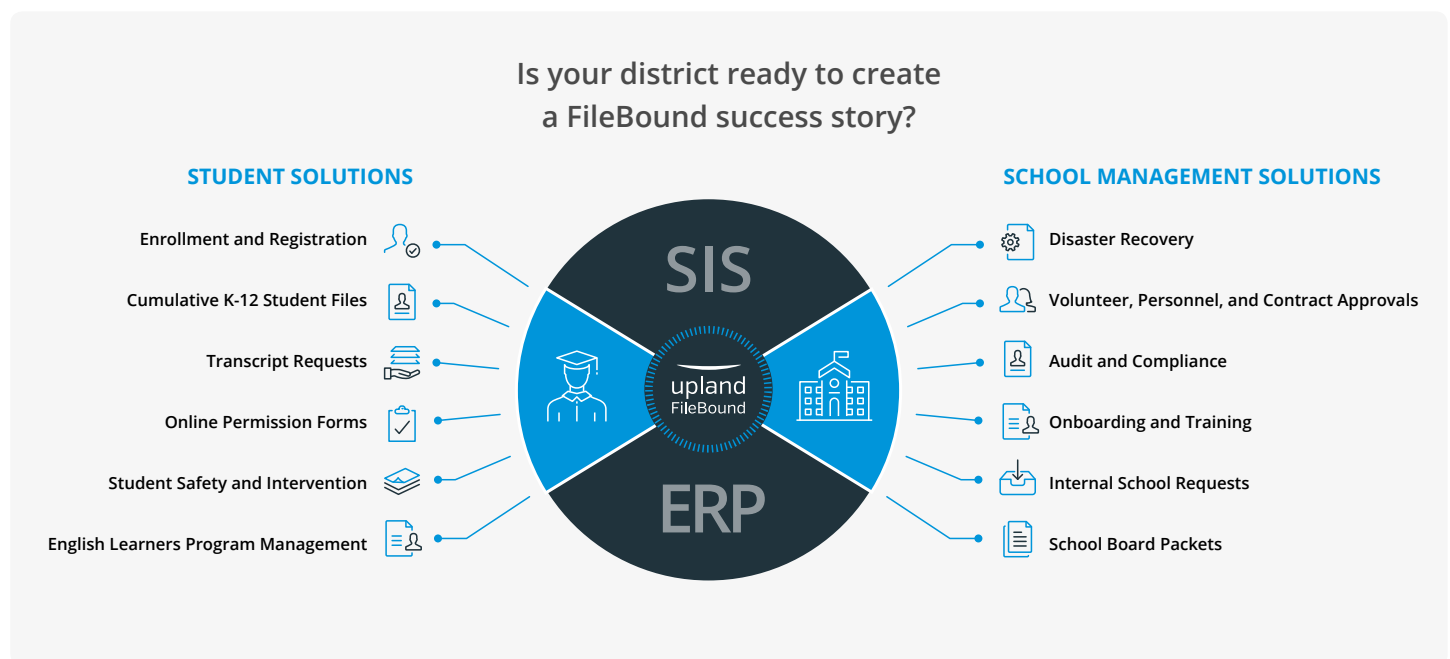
Is your district ready to create a FileBound success story?

STUDENT SOLUTIONS

Enrollment and Registration

Cumulative K-12 Student Files

Transcript Requests

Online Permission Forms

Student Safety and Intervention

English Learners Program Management

SIS

upland
FileBound

ERP

SCHOOL MANAGEMENT SOLUTIONS

Disaster Recovery

Volunteer, Personnel, and Contract Approvals

Audit and Compliance

Onboarding and Training

Internal School Requests

School Board Packets